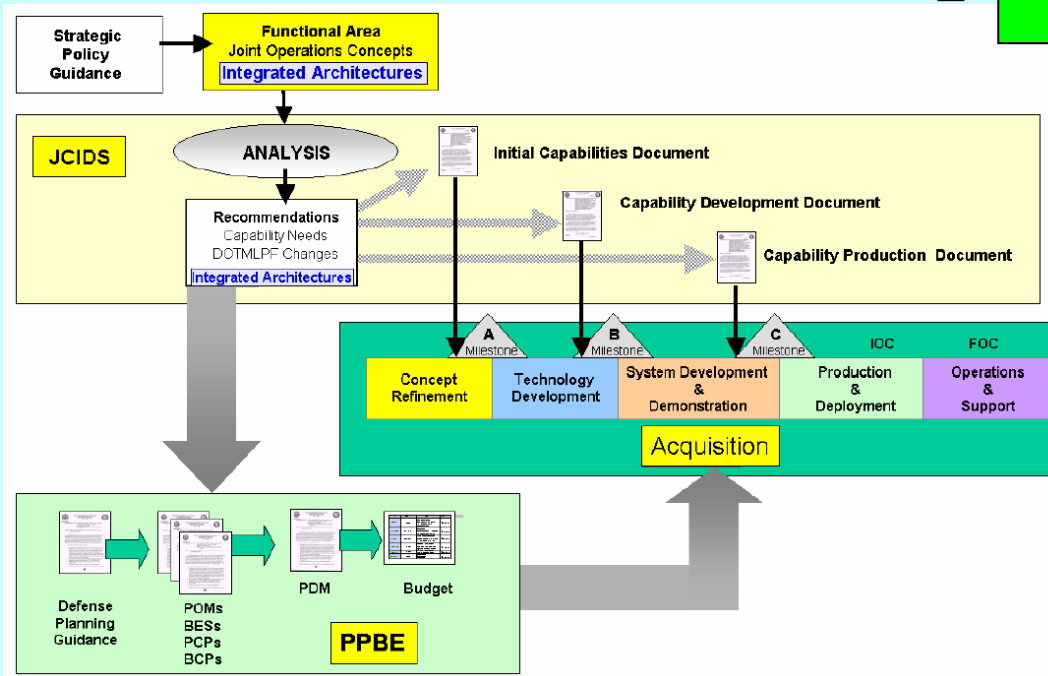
Strategic Policy Guidance

Functional Area
Joint Operations Concepts
Integrated Architectures

JCIDS

ANALYSIS

Recommendations
Capability Needs
DOTMLPF Changes
Integrated Architectures

Initial Capabilities Document

Capability Development Document

Capability Production Document

A Milestone

B Milestone

C Milestone

IOC

FOC

Concept Refinement

Technology Development

System Development & Demonstration

Production & Deployment

Operations & Support

Acquisition

Defense Planning Guidance

POMs
BESs
PCPs
BCPs

PDM

Budget

PPBE